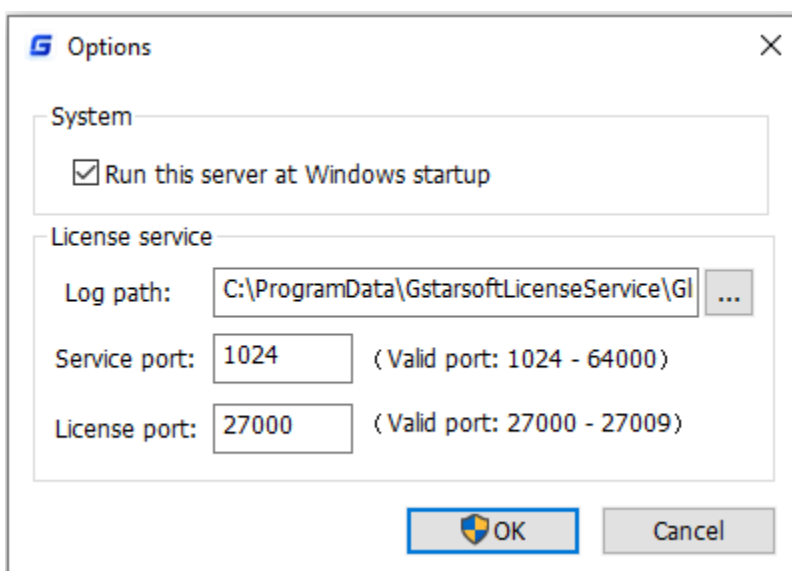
Options
×

System

☑ Run this server at Windows startup

License service

Log path: C:\ProgramData\GstarsoftLicenseService\Gl ...

Service port: 1024 (Valid port: 1024 - 64000)

License port: 27000 (Valid port: 27000 - 27009)

OK Cancel